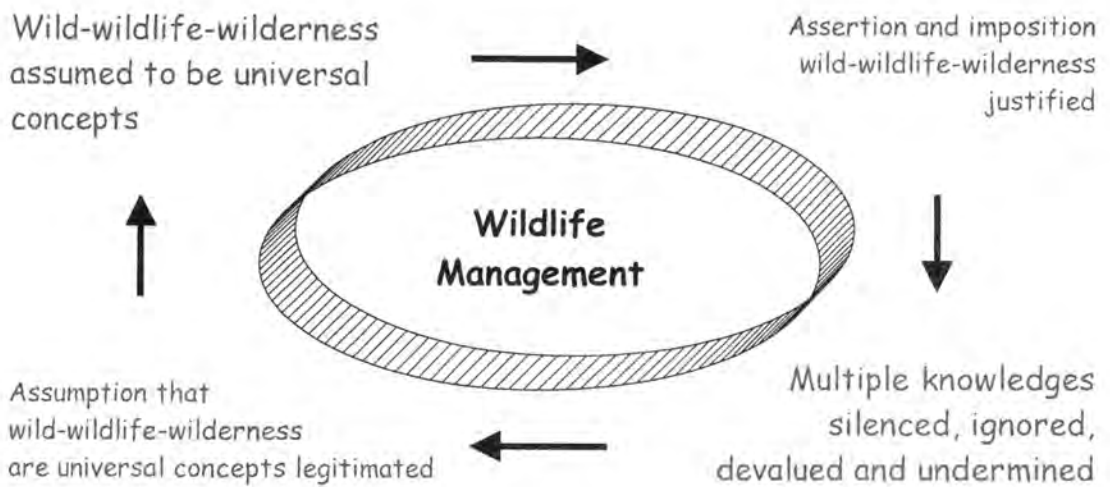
Wild-wildlife-wilderness assumed to be universal concepts

Assertion and imposition wild-wildlife-wilderness justified

Wildlife Management

Multiple knowledges silenced, ignored, devalued and undermined

Assumption that wild-wildlife-wilderness are universal concepts legitimated